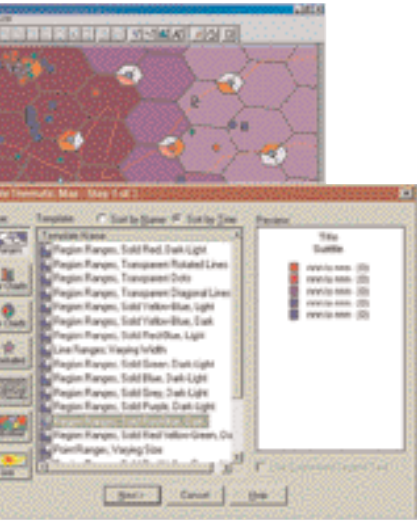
Thematic Map - Step 1 of 3

Template

Sort by Name

Sort by Type

Preview

Template Name

Region Ranges, Solid Red, Dark-Light

Region Ranges, Transparent Rotated Lines

Region Ranges, Transparent Dots

Region Ranges, Transparent Diagonal Lines

Region Ranges, Solid Yellow-Blue, Light

Region Ranges, Solid Yellow-Blue, Dark

Region Ranges, Solid Red-Blue, Light

Line Ranges, Varying Width

Region Ranges, Solid Green, Dark-Light

Region Ranges, Solid Blue, Dark-Light

Region Ranges, Solid Grey, Dark-Light

Region Ranges, Solid Purple, Dark-Light

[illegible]

Region Ranges, Solid Red-Yellow-Green, Da

Point Ranges, Varying Size

Title

Subtitle

mmm to mmm (0)

mmm to mmm (0)

mmm to mmm (0)

mmm to mmm (0)

mmm to mmm (0)

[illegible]

Next >

Cancel

Help